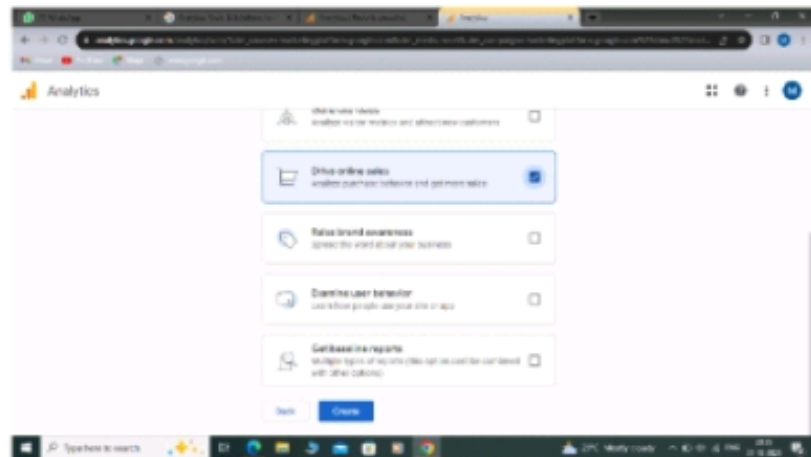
Analytics

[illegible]
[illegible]

Drive online sales
Analyze purchase behavior and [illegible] sales

Raise brand awareness
Spread the word about your business

Examine user behavior
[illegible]

Get baseline reports
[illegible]

Back
Create

Type here to search
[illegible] Mostly cloudy